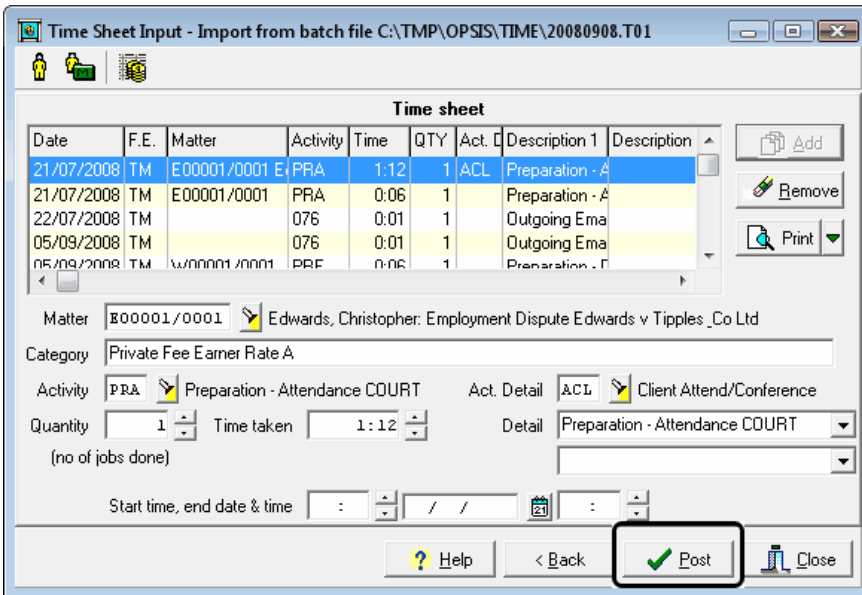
Time Sheet Input - Import from batch file C:\TMP\OPSIS\TIME\20080908.T01

Time sheet

| Date | F.E. | Matter | Activity | Time | QTY | Act. D | Description 1 | Description |
|---|---|---|---|---|---|---|---|---|
| 21/07/2008 | TM | E00001/0001 E | PRA | 1:12 | 1 | ACL | Preparation - A | |
| 21/07/2008 | TM | E00001/0001 | PRA | 0:06 | 1 | | Preparation - A | |
| 22/07/2008 | TM | | 076 | 0:01 | 1 | | Outgoing Ema | |
| 05/09/2008 | TM | | 076 | 0:01 | 1 | | Outgoing Ema | |
| 05/09/2008 | TM | W00001/0001 | PRE | 0:06 | 1 | | Preparation - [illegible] | |

Add
Remove
Print

Matter E00001/0001 Edwards, Christopher: Employment Dispute Edwards v Tipples _Co Ltd

Category Private Fee Earner Rate A

Activity PRA Preparation - Attendance COURT

Act. Detail ACL Client Attend/Conference

Quantity 1

Time taken 1:12

Detail Preparation - Attendance COURT

(no of jobs done)

Start time, end date & time : / / :

Help

< Back

Post

Close